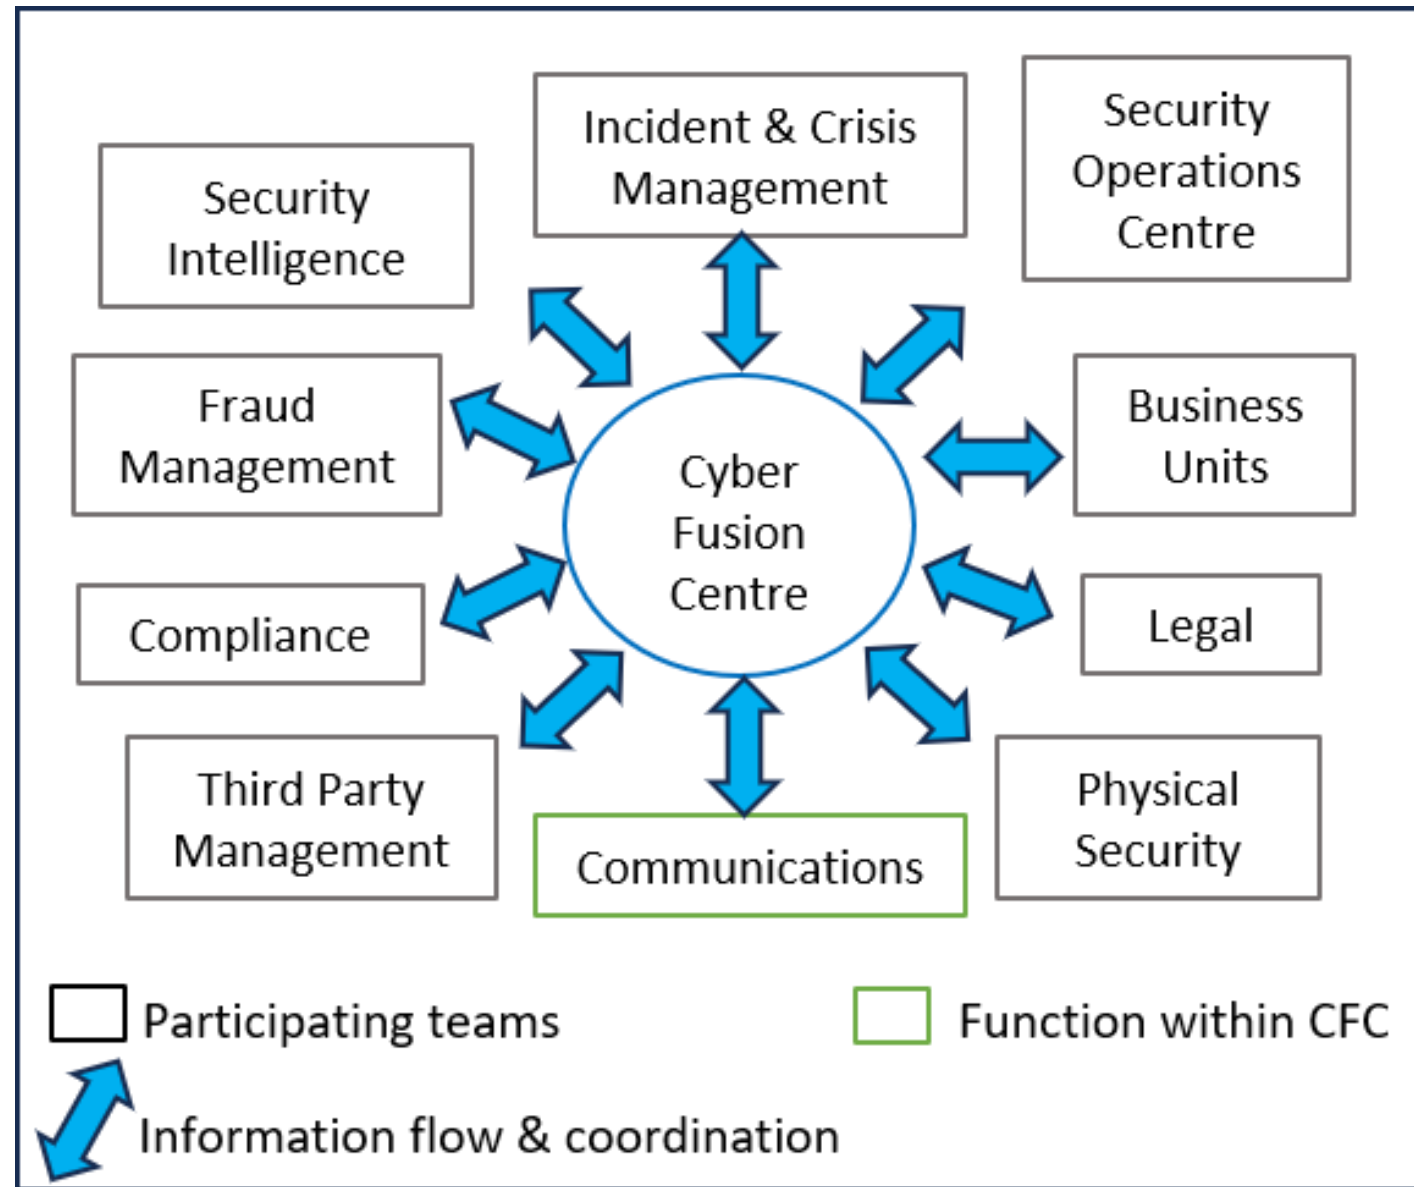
Security Intelligence

Incident & Crisis Management

Security Operations Centre

Fraud Management

Cyber Fusion Centre

Business Units

Compliance

Legal

Third Party Management

Communications

Physical Security

Participating teams

Function within CFC

Information flow & coordination